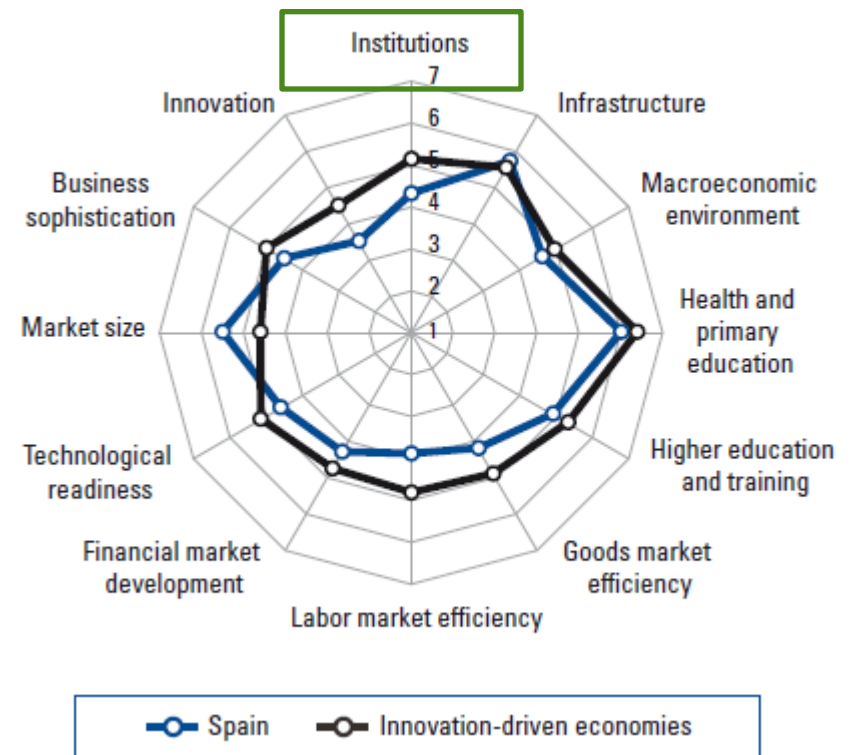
Institutions
7
6
5
4
3
2
1
Infrastructure
Macroeconomic environment
Health and primary education
Higher education and training
Goods market efficiency
Labor market efficiency
Financial market development
Technological readiness
Market size
Business sophistication
Innovation

Spain
Innovation-driven economies